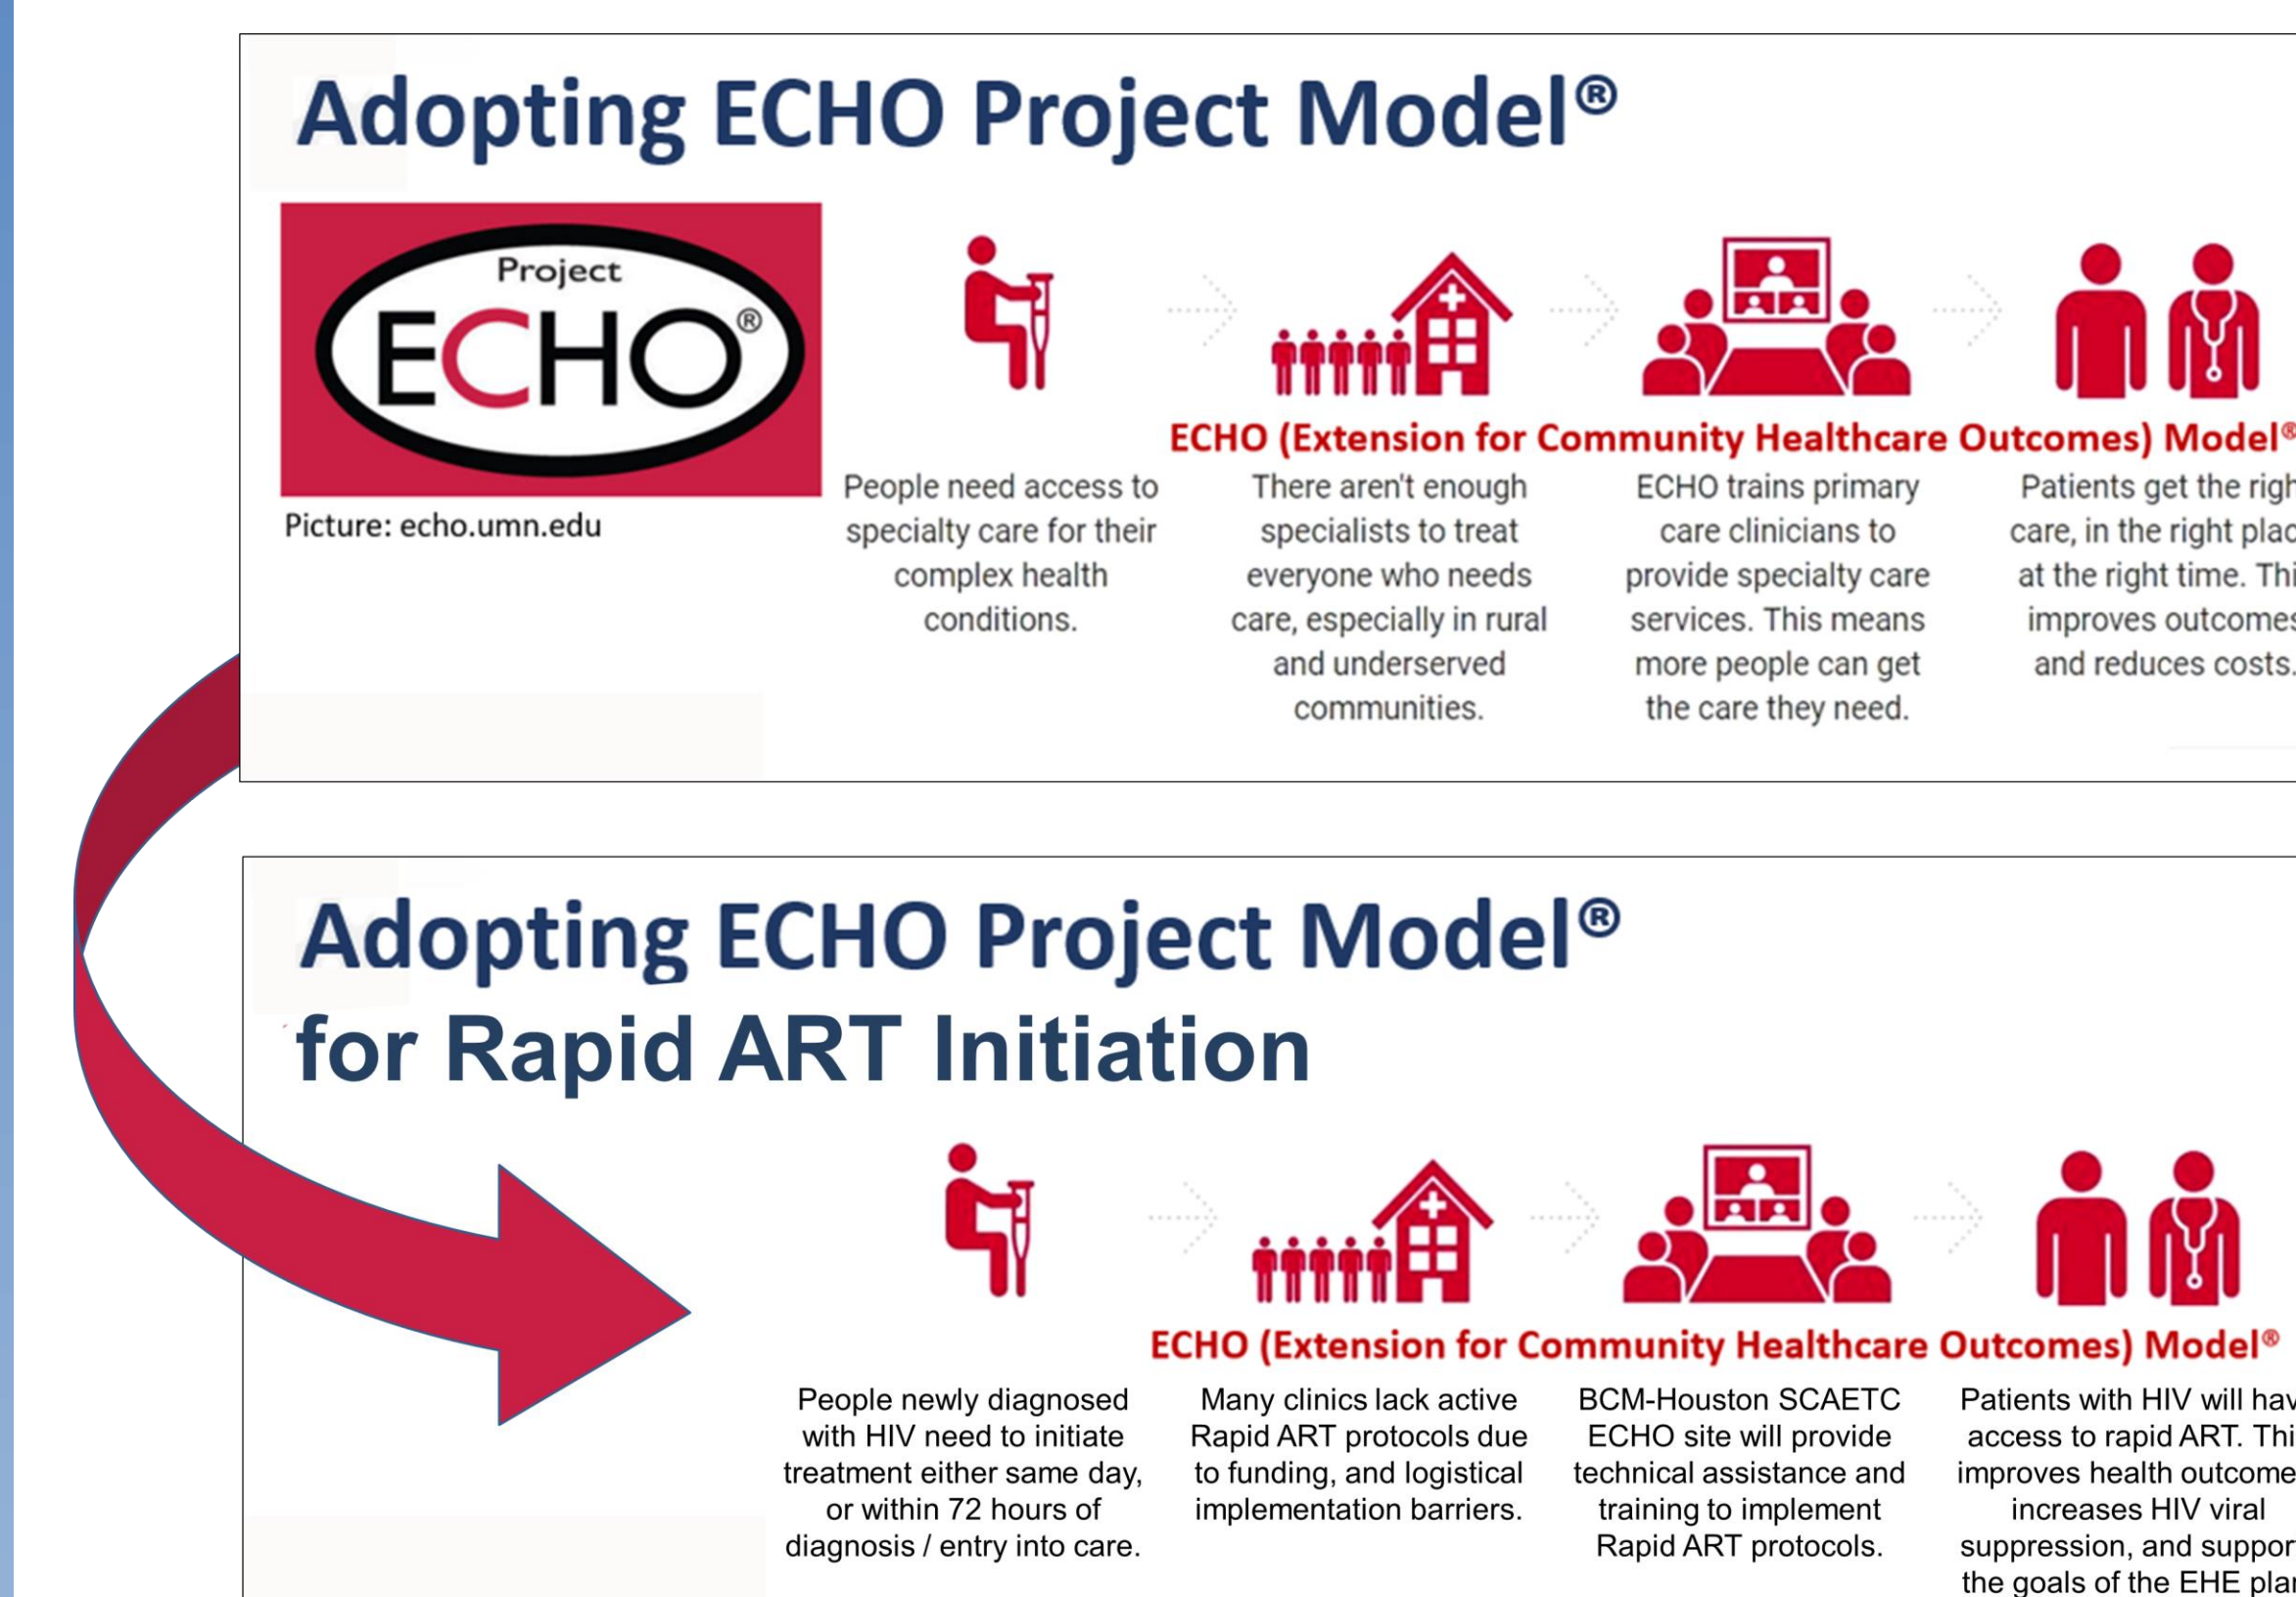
Adopting ECHO Project Model®

Project ECHO®

Picture: echo.umn.edu

ECHO (Extension for Community Healthcare Outcomes) Model®

People need access to specialty care for their complex health conditions.

There aren't enough specialists to treat everyone who needs care, especially in rural and underserved communities.

ECHO trains primary care clinicians to provide specialty care services. This means more people can get the care they need.

Patients get the righ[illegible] care, in the right plac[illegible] at the right time. Thi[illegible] improves outcomes and reduces costs.

Adopting ECHO Project Model® for Rapid ART Initiation

ECHO (Extension for Community Healthcare Outcomes) Model®

People newly diagnosed with HIV need to initiate treatment either same day, or within 72 hours of diagnosis / entry into care.

Many clinics lack active Rapid ART protocols due to funding, and logistical implementation barriers.

BCM-Houston SCAETC ECHO site will provide technical assistance and training to implement Rapid ART protocols.

Patients with HIV will hav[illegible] access to rapid ART. Thi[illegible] improves health outcome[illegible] increases HIV viral suppression, and suppor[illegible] the goals of the EHE pla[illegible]